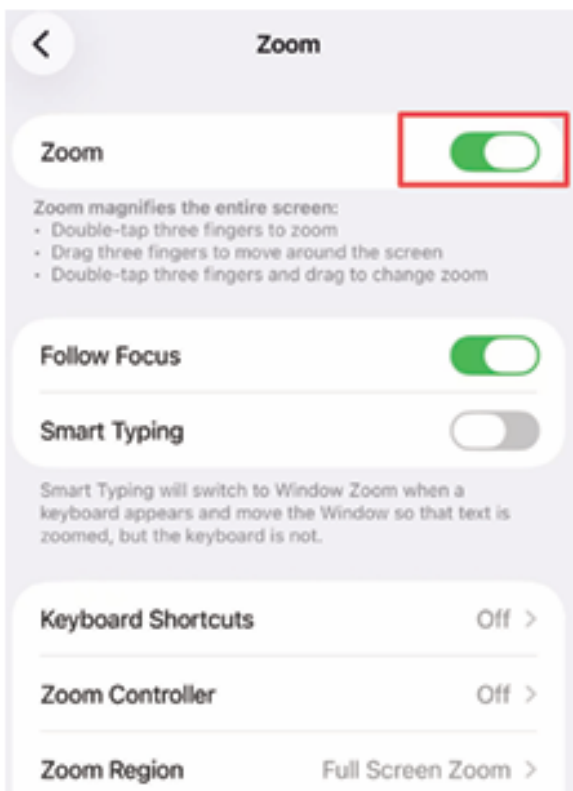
Zoom

Zoom

Zoom magnifies the entire screen:
• Double-tap three fingers to zoom
• Drag three fingers to move around the screen
• Double-tap three fingers and drag to change zoom

Follow Focus

Smart Typing

Smart Typing will switch to Window Zoom when a keyboard appears and move the Window so that text is zoomed, but the keyboard is not.

Keyboard Shortcuts Off >

Zoom Controller Off >

Zoom Region Full Screen Zoom >